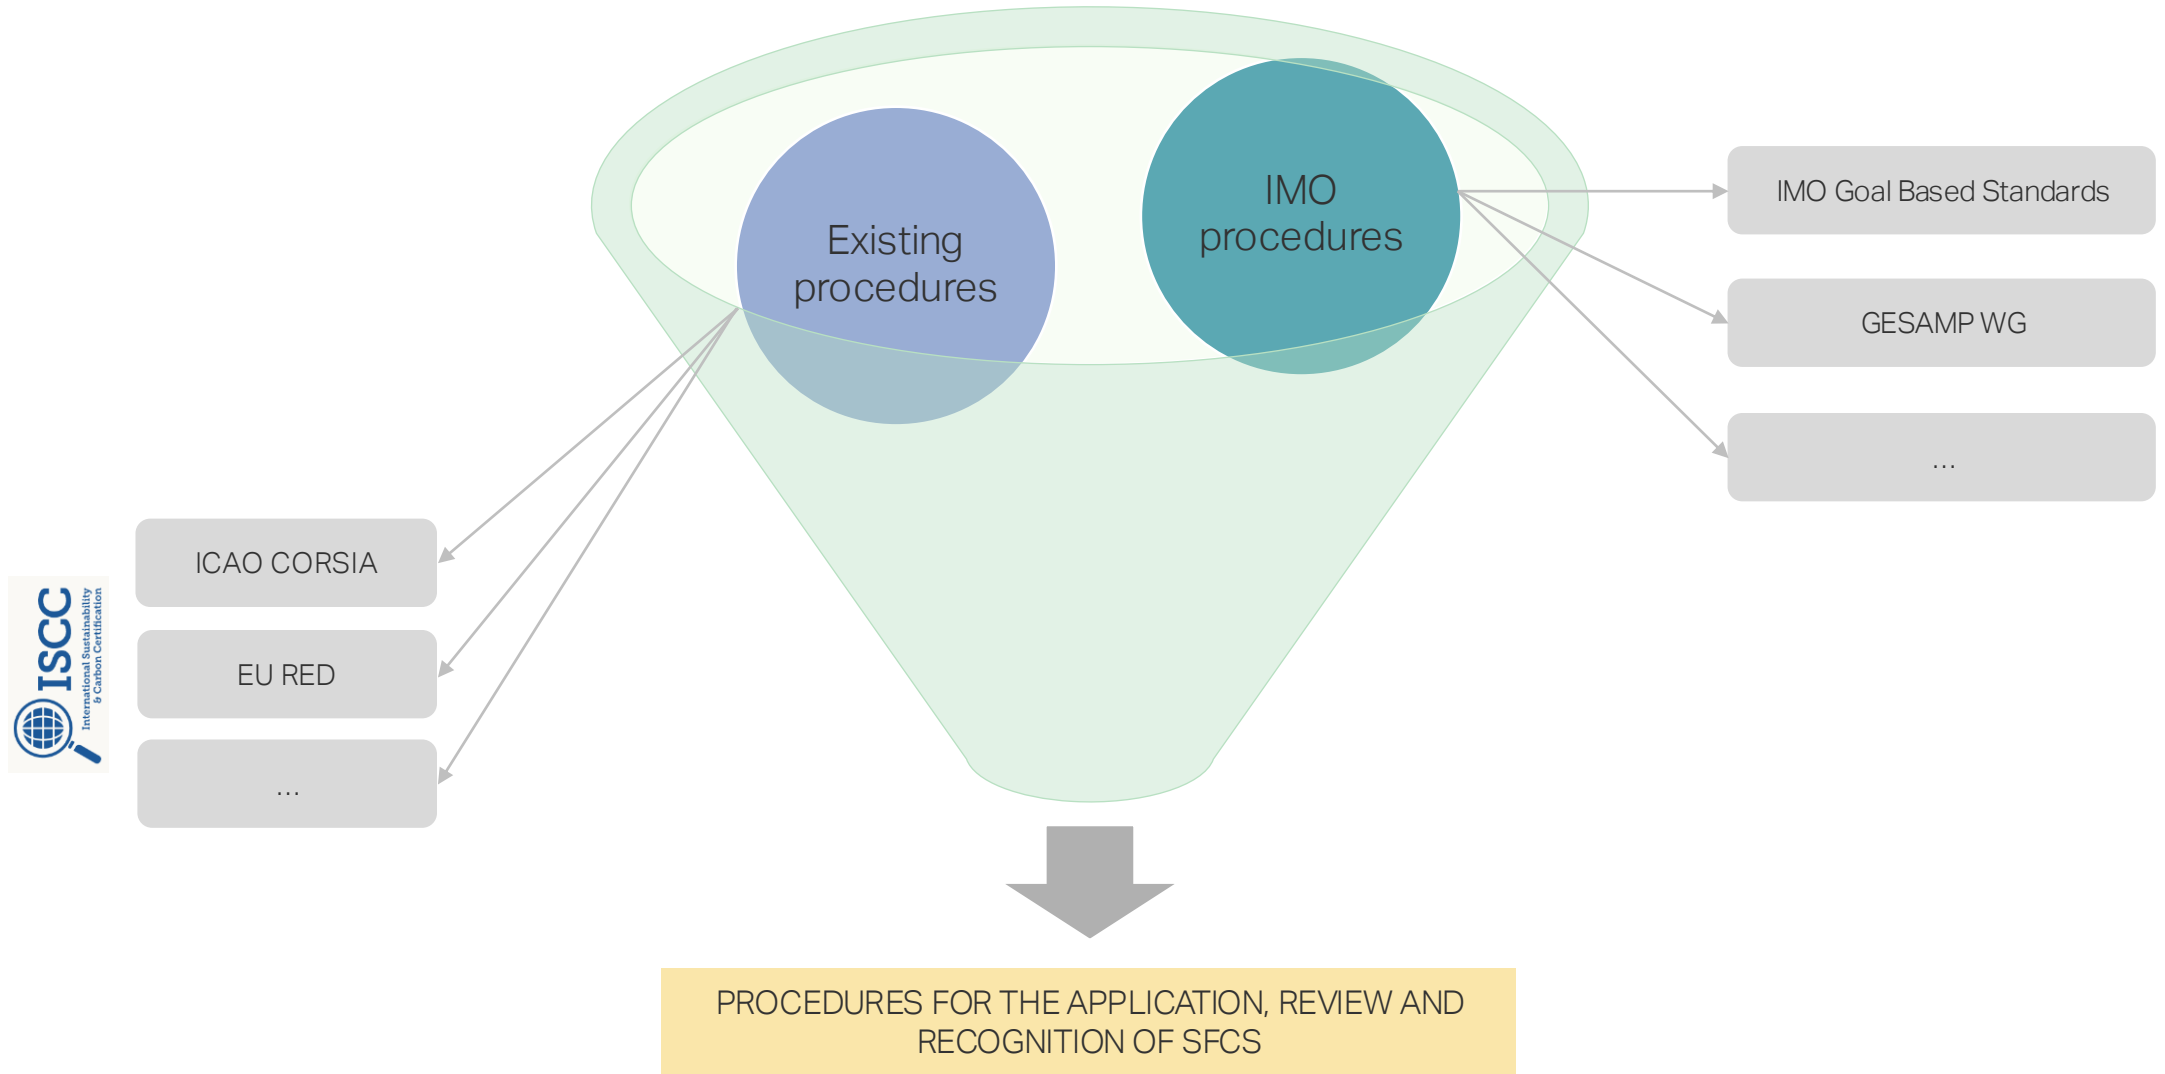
Existing procedures

IMO procedures

IMO Goal Based Standards

GESAMP WG

...

ICAO CORSIA

EU RED

...

ISCC International Sustainability & Carbon Certification

PROCEDURES FOR THE APPLICATION, REVIEW AND RECOGNITION OF SFCS